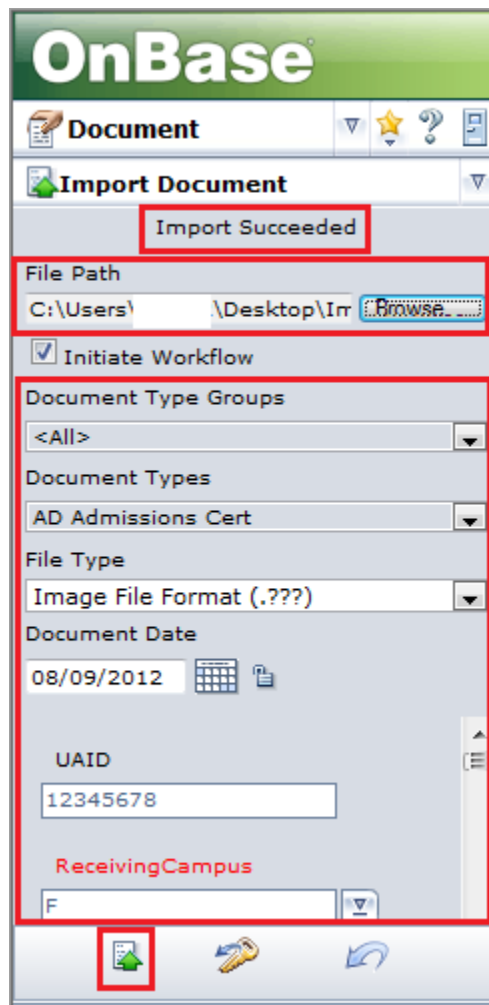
OnBase

Document

Import Document

Import Succeeded

File Path

C:\Users\ \Desktop\Im Browse...

Initiate Workflow

Document Type Groups

<All>

Document Types

AD Admissions Cert

File Type

Image File Format (.???)

Document Date

08/09/2012

UAID

12345678

ReceivingCampus

F